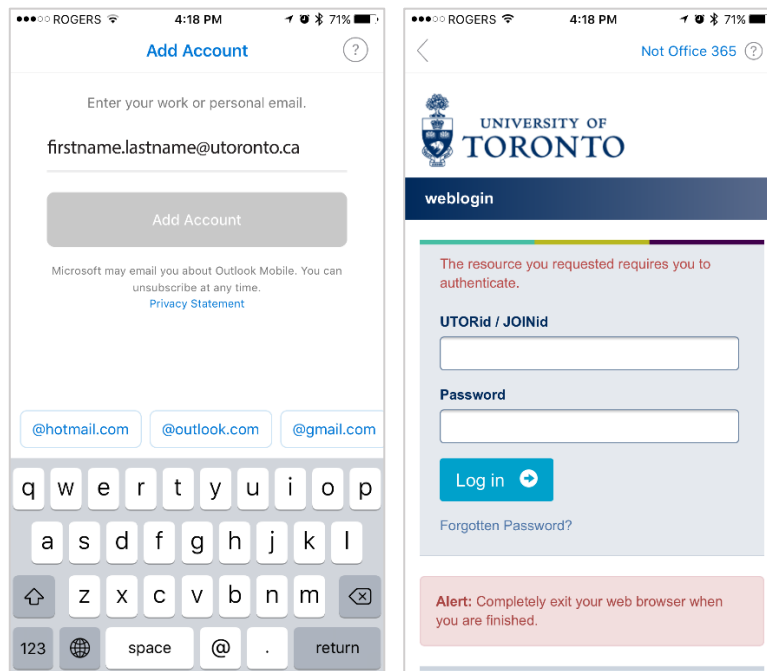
●●●○○ ROGERS 4:18 PM 71%

Add Account ?

Enter your work or personal email.

firstname.lastname@utoronto.ca

Add Account

Microsoft may email you about Outlook Mobile. You can unsubscribe at any time.
Privacy Statement

@hotmail.com @outlook.com @gmail.com

q w e r t y u i o p
a s d f g h j k l
z x c v b n m
123 space @ . return

●●●○○ ROGERS 4:18 PM 71%

Not Office 365 ?

UNIVERSITY OF TORONTO

weblogin

The resource you requested requires you to authenticate.

UTORid / JOINid

Password

Log in

Forgotten Password?

Alert: Completely exit your web browser when you are finished.